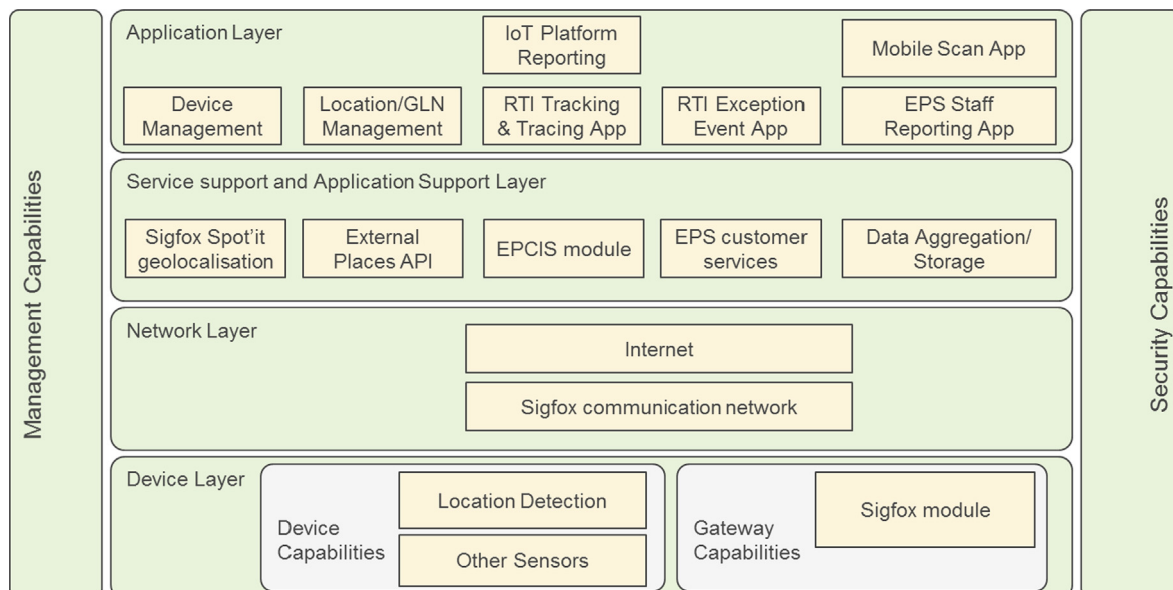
Management Capabilities

Application Layer

IoT Platform Reporting

Mobile Scan App

Device Management

Location/GLN Management

RTI Tracking & Tracing App

RTI Exception Event App

EPS Staff Reporting App

Service support and Application Support Layer

Sigfox Spot'it geolocalisation

External Places API

EPCIS module

EPS customer services

Data Aggregation/ Storage

Network Layer

Internet

Sigfox communication network

Device Layer

Device Capabilities

Location Detection

Other Sensors

Gateway Capabilities

Sigfox module

Security Capabilities